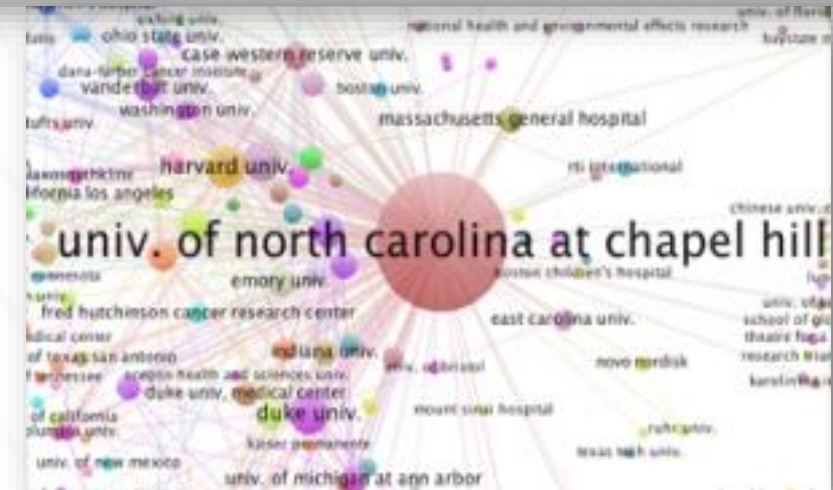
ohio state univ.
case western reserve univ.
national health and environmental effects research
dana-farber cancer institute
vanderbilt univ.
boston univ.
washington univ.
tufts univ.
massachusetts general hospital
harvard univ.
california los angeles
rti international
chinese univ.
univ. of north carolina at chapel hill
emory univ.
boston children's hospital
fred hutchinson cancer research center
east carolina univ.
school of
medical center
indiana univ.
of texas san antonio
univ. of bristol
novo nordisk
research
tennessee
oregon health and sciences univ.
duke univ. medical center
karolinska
of california
duke univ.
mount sinai hospital
columbia univ.
tufts univ.
kaiser permanente
texas tech univ.
univ. of new mexico
univ. of michigan at ann arbor